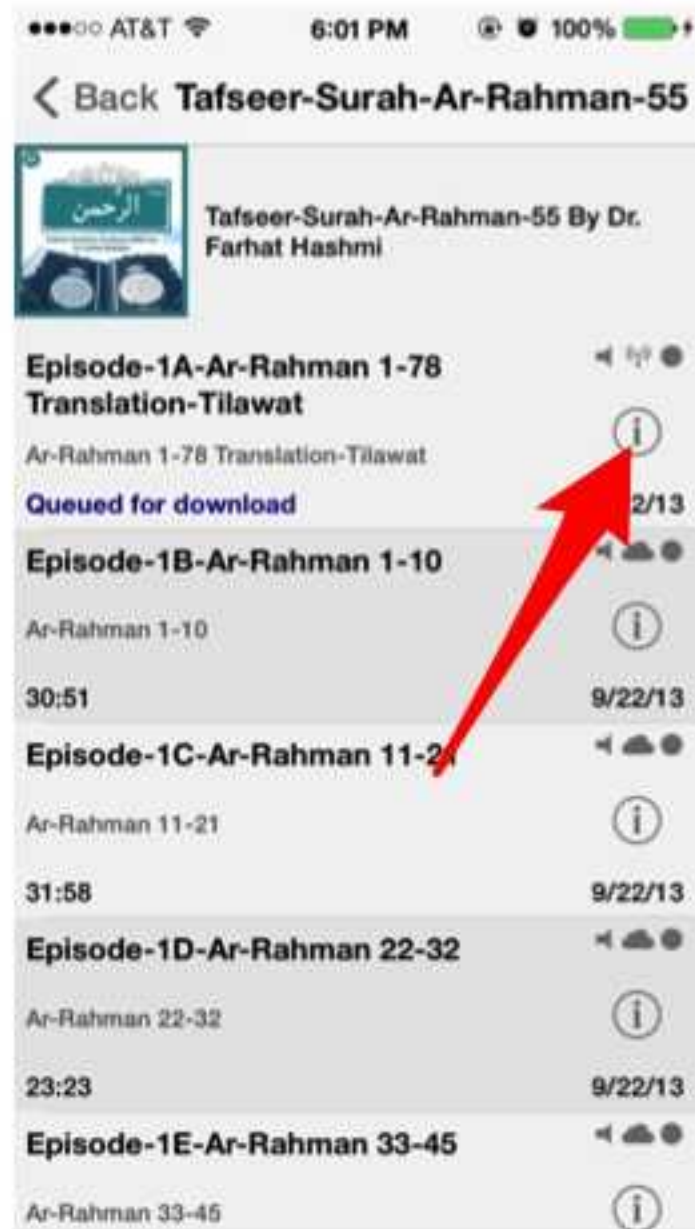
●●●○○ AT&T 6:01 PM 100%

< Back Tafseer-Surah-Ar-Rahman-55

الرحمن

Tafseer-Surah-Ar-Rahman-55 By Dr. Farhat Hashmi

Episode-1A-Ar-Rahman 1-78 Translation-Tilawat

Ar-Rahman 1-78 Translation-Tilawat

Queued for download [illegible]2/13

Episode-1B-Ar-Rahman 1-10

Ar-Rahman 1-10

30:51 9/22/13

Episode-1C-Ar-Rahman 11-2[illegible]

Ar-Rahman 11-21

31:58 9/22/13

Episode-1D-Ar-Rahman 22-32

Ar-Rahman 22-32

23:23 9/22/13

Episode-1E-Ar-Rahman 33-45

Ar-Rahman 33-45